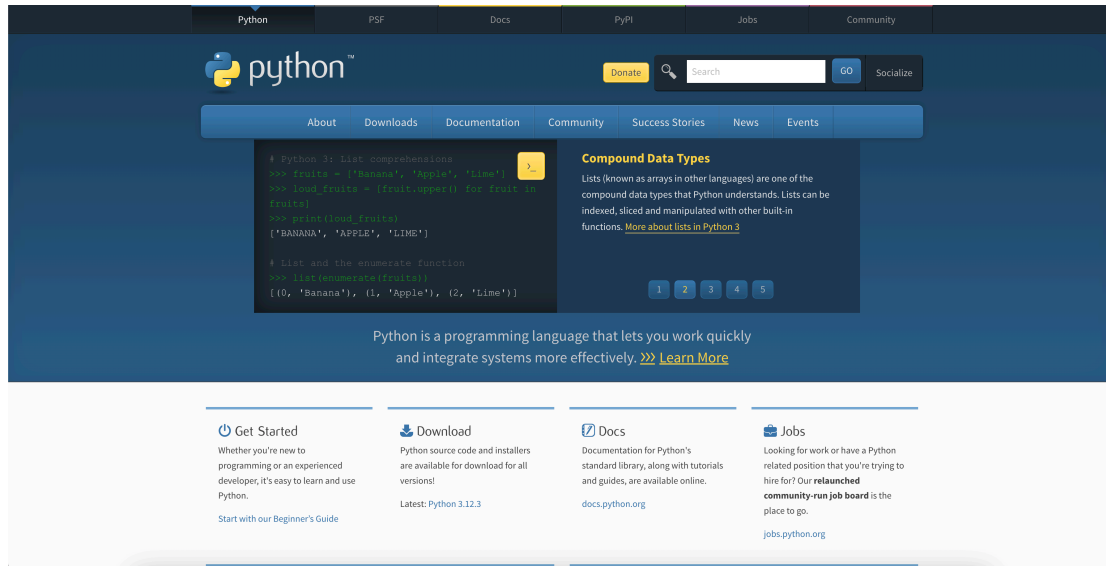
Python PSF Docs PyPI Jobs Community

python™

Donate Search GO Socialize

About Downloads Documentation Community Success Stories News Events

# Python 3: List comprehensions
>>> fruits = ['Banana', 'Apple', 'Lime']
>>> loud_fruits = [fruit.upper() for fruit in fruits]
>>> print(loud_fruits)
['BANANA', 'APPLE', 'LIME']

# List and the enumerate function
>>> list(enumerate(fruits))
[(0, 'Banana'), (1, 'Apple'), (2, 'Lime')]

>_

Compound Data Types

Lists (known as arrays in other languages) are one of the compound data types that Python understands. Lists can be indexed, sliced and manipulated with other built-in functions. More about lists in Python 3

1 2 3 4 5

Python is a programming language that lets you work quickly and integrate systems more effectively. >>> Learn More

Get Started

Whether you're new to programming or an experienced developer, it's easy to learn and use Python.

Start with our Beginner's Guide

Download

Python source code and installers are available for download for all versions!

Latest: Python 3.12.3

Docs

Documentation for Python's standard library, along with tutorials and guides, are available online.

docs.python.org

Jobs

Looking for work or have a Python related position that you're trying to hire for? Our relaunched community-run job board is the place to go.

jobs.python.org